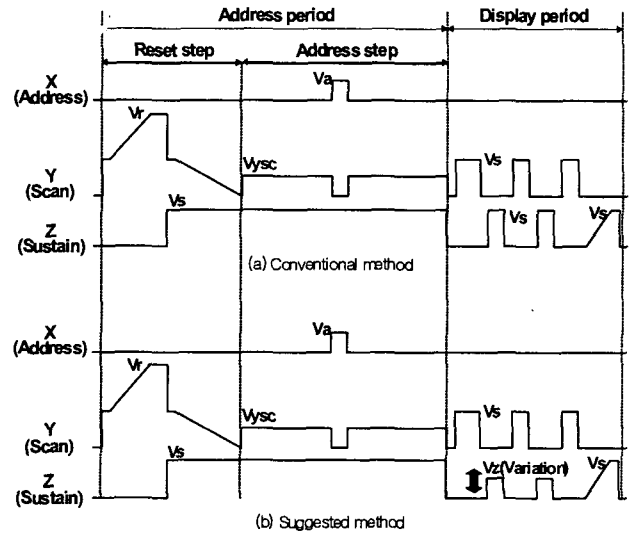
Address period
Display period
Reset step
Address step
X
(Address)
Va
Vr
Y
(Scan)
Vysc
Vs
Z
(Sustain)
Vs
Vs
Vs
(a) Conventional method

X
(Address)
Va
Vr
Y
(Scan)
Vysc
Vs
Vs
Z
(Sustain)
Vz(Variation)
Vs
(b) Suggested method